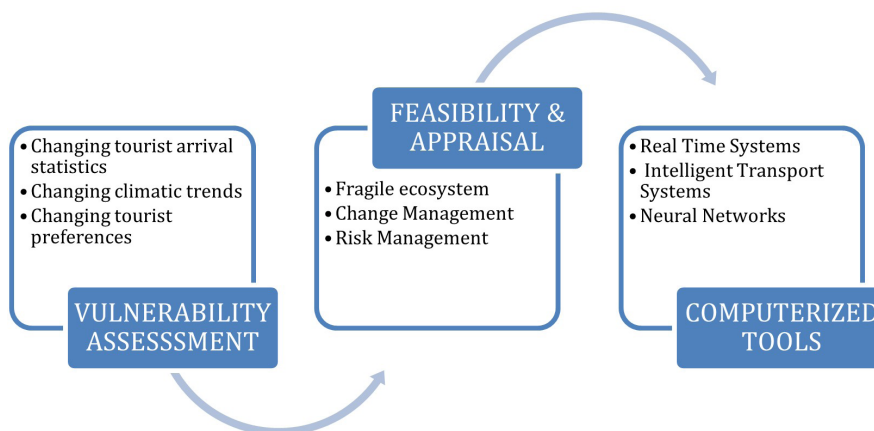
• Changing tourist arrival statistics
• Changing climatic trends
• Changing tourist preferences

VULNERABILITY ASSESSSMENT

FEASIBILITY & APPRAISAL

• Fragile ecosystem
• Change Management
• Risk Management

• Real Time Systems
• Intelligent Transport Systems
• Neural Networks

COMPUTERIZED TOOLS